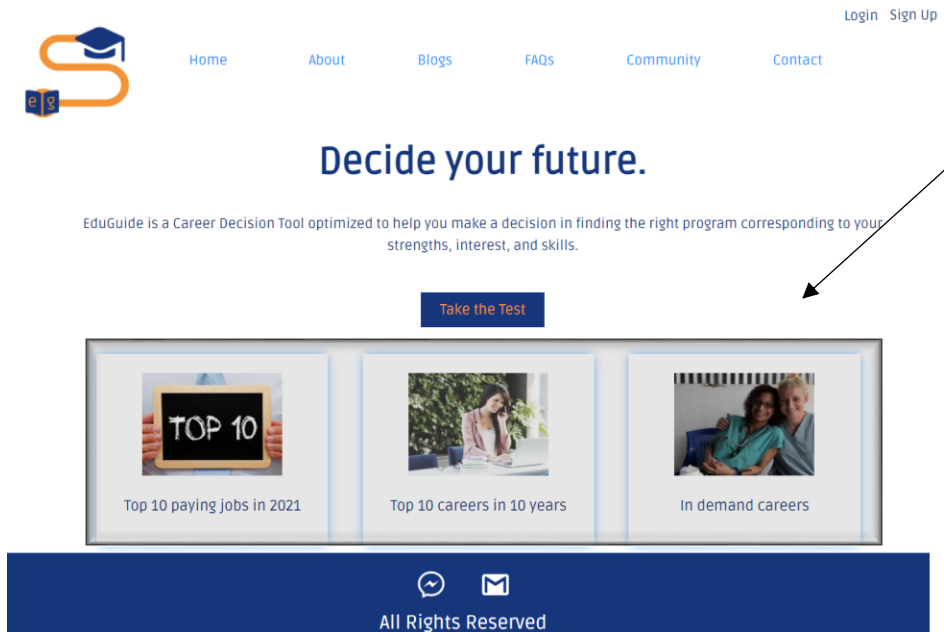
Login Sign Up

e g

Home About Blogs FAQs Community Contact

Decide your future.

EduGuide is a Career Decision Tool optimized to help you make a decision in finding the right program corresponding to your strengths, interest, and skills.

Take the Test

TOP 10

Top 10 paying jobs in 2021

Top 10 careers in 10 years

In demand careers

All Rights Reserved